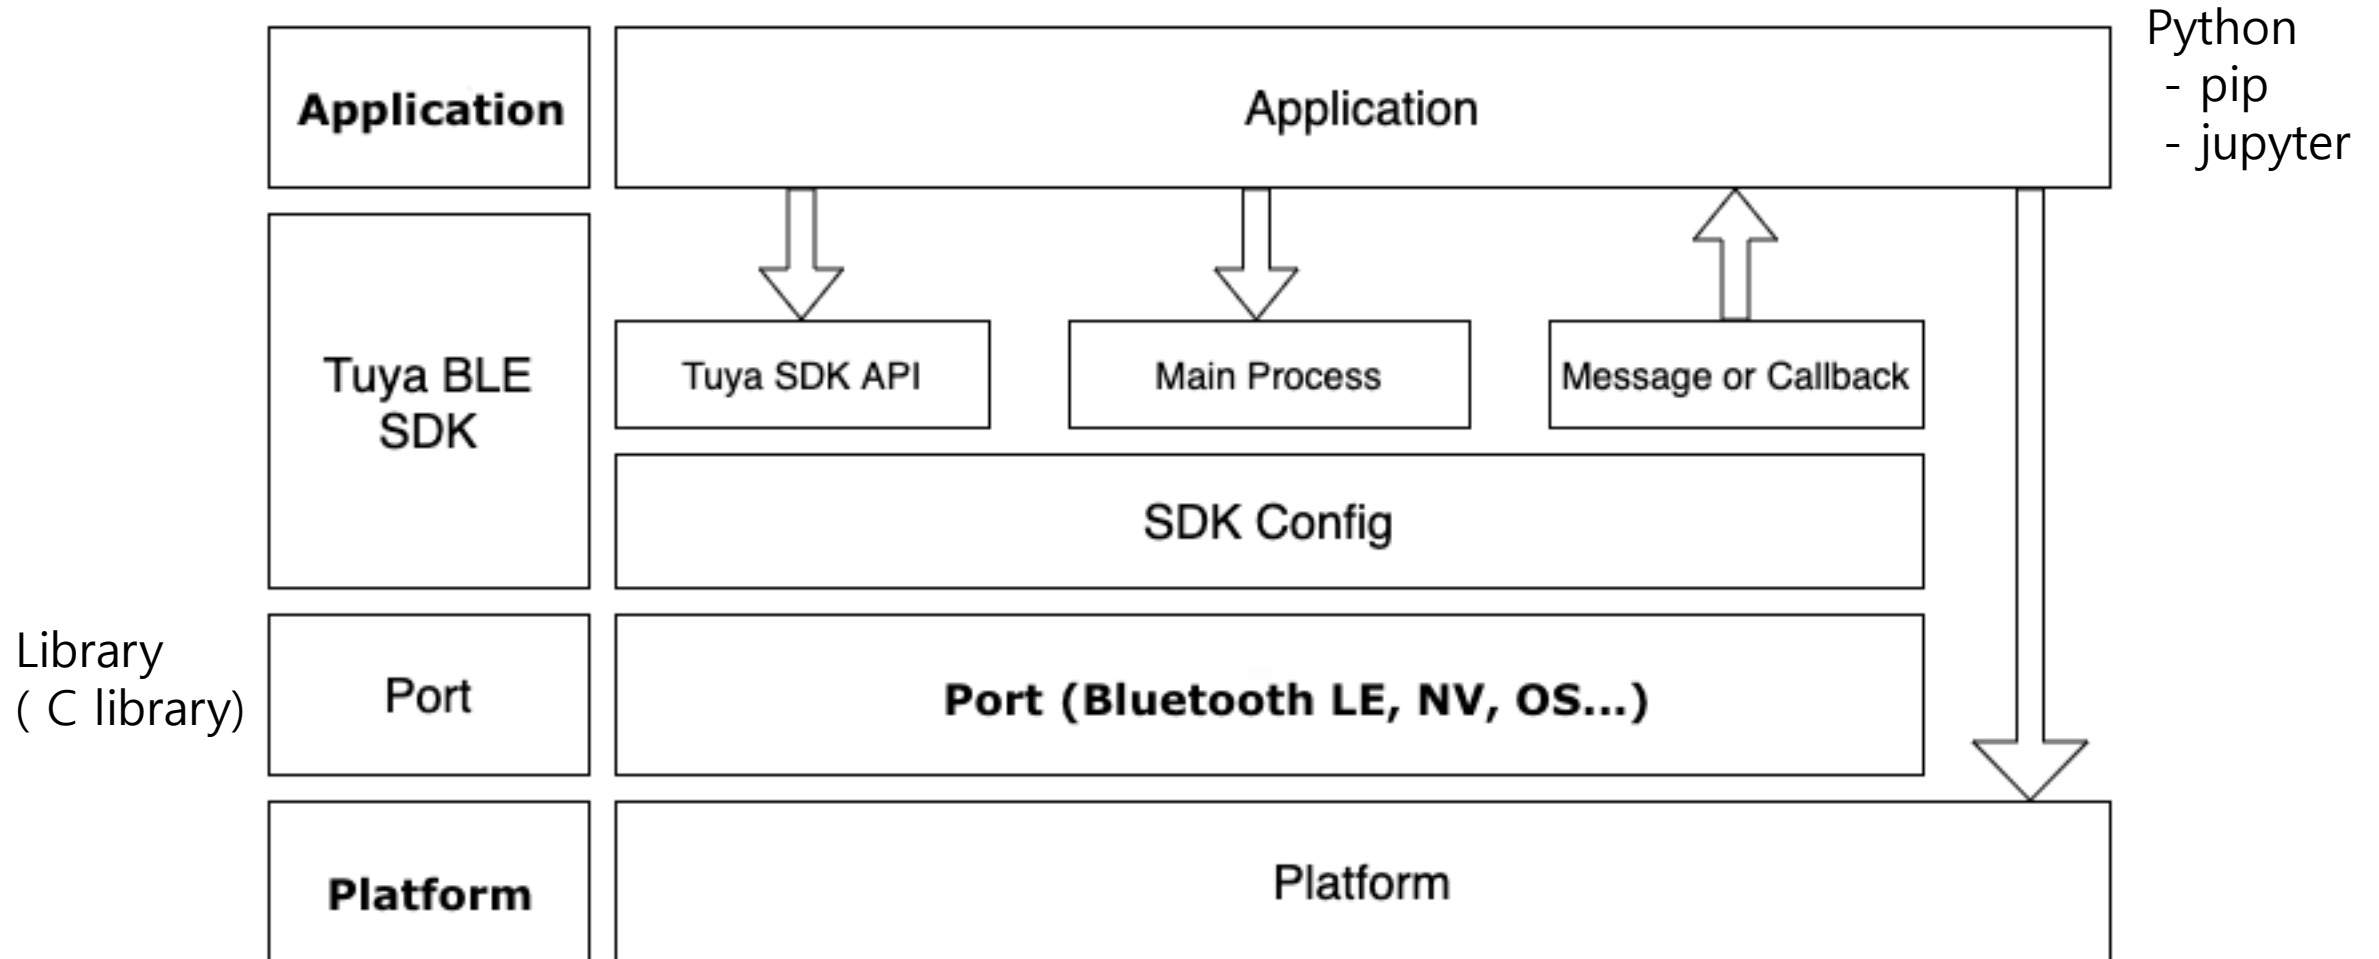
Python
- pip
- jupyter

Application

Application

Tuya BLE SDK

Tuya SDK API

Main Process

Message or Callback

SDK Config

Library
( C library)

Port

Port (Bluetooth LE, NV, OS...)

Platform

Platform